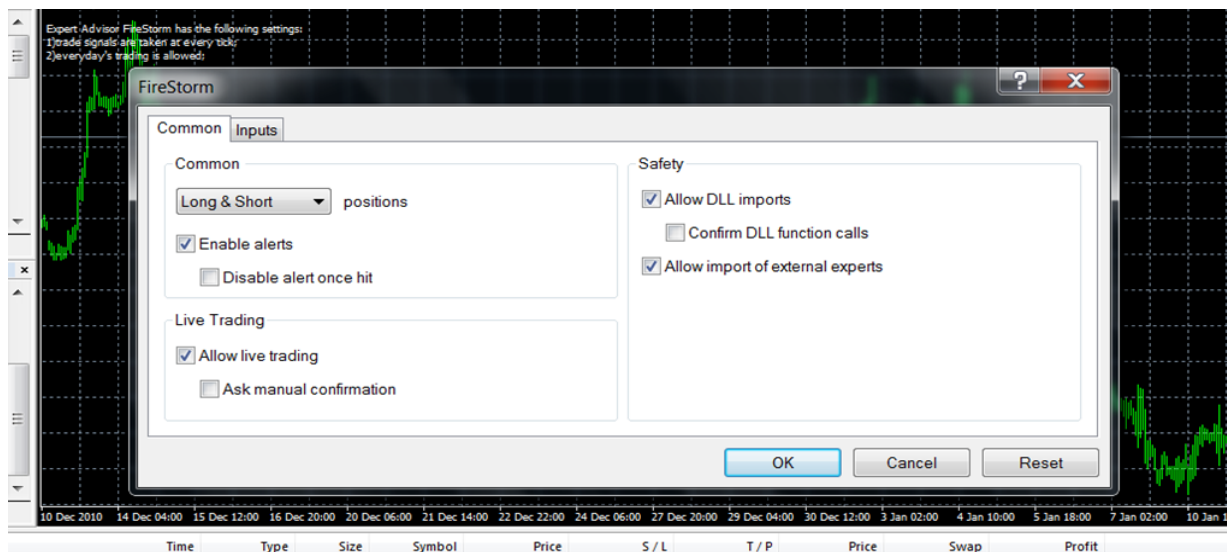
Expert Advisor FireStorm has the following settings:
1)trade signals are taken at every tick;
2)everyday's trading is allowed;

FireStorm

?
X

Common
Inputs

Common
Long & Short
positions
Enable alerts
Disable alert once hit

Live Trading
Allow live trading
Ask manual confirmation

Safety
Allow DLL imports
Confirm DLL function calls
Allow import of external experts

OK
Cancel
Reset

10 Dec 2010 14 Dec 04:00 15 Dec 12:00 16 Dec 20:00 20 Dec 06:00 21 Dec 14:00 22 Dec 22:00 24 Dec 06:00 27 Dec 20:00 29 Dec 04:00 30 Dec 12:00 3 Jan 02:00 4 Jan 10:00 5 Jan 18:00 7 Jan 02:00 10 Jan 1

Time Type Size Symbol Price S / L T / P Price Swap Profit